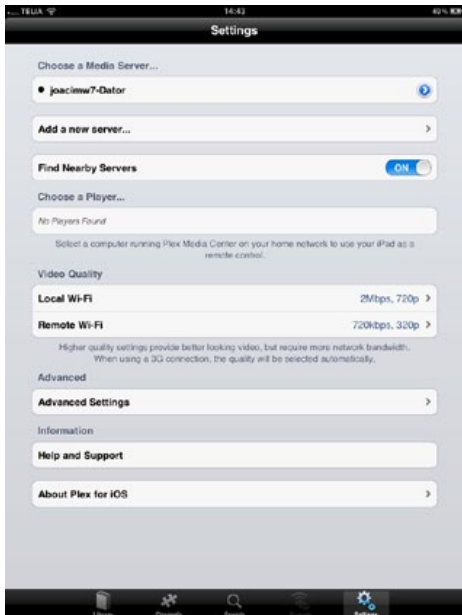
TELIA
14:43
40 %
Settings

Choose a Media Server...
joacimw7-Dator

Add a new server...

Find Nearby Servers
ON

Choose a Player...
No Players Found

Select a computer running Plex Media Center on your home network to use your iPad as a remote control.

Video Quality
Local Wi-Fi
2Mbps, 720p
Remote Wi-Fi
720kbps, 320p

Higher quality settings provide better looking video, but require more network bandwidth. When using a 3G connection, the quality will be selected automatically.

Advanced
Advanced Settings

Information
Help and Support

About Plex for iOS

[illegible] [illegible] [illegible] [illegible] Settings